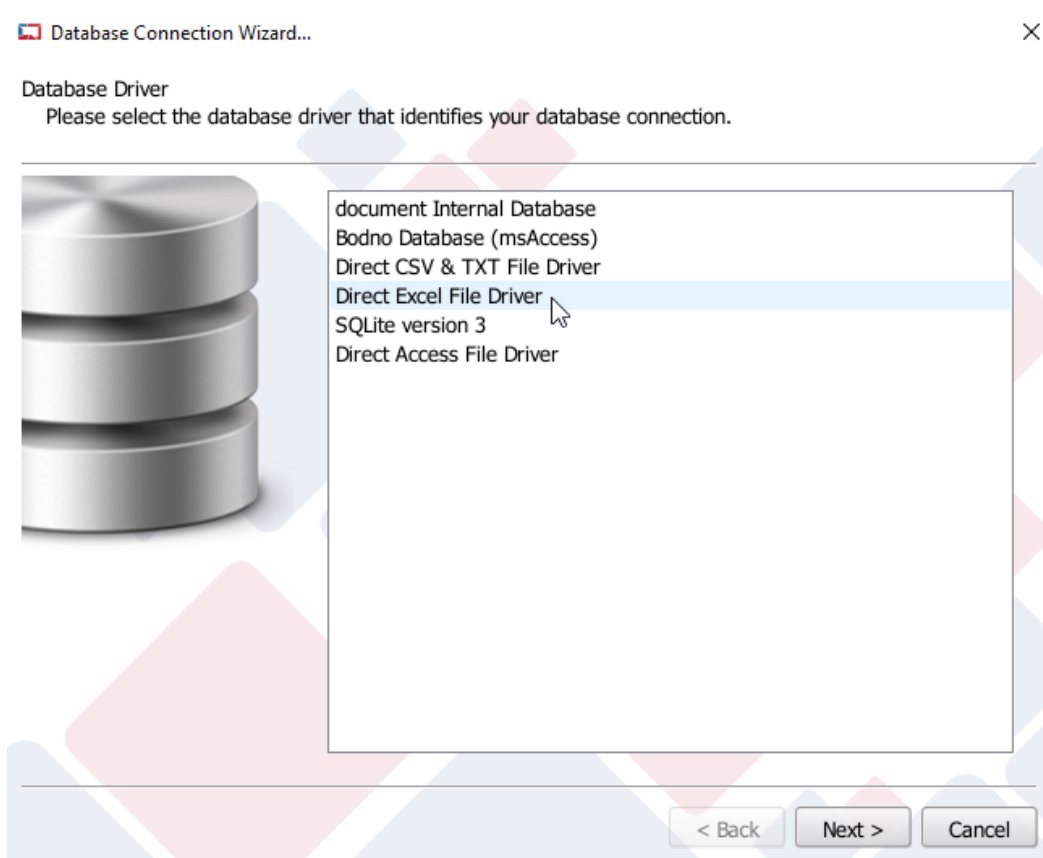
Database Connection Wizard...

Database Driver
Please select the database driver that identifies your database connection.

document Internal Database
Bodno Database (msAccess)
Direct CSV & TXT File Driver
Direct Excel File Driver
SQLite version 3
Direct Access File Driver

< Back
Next >
Cancel